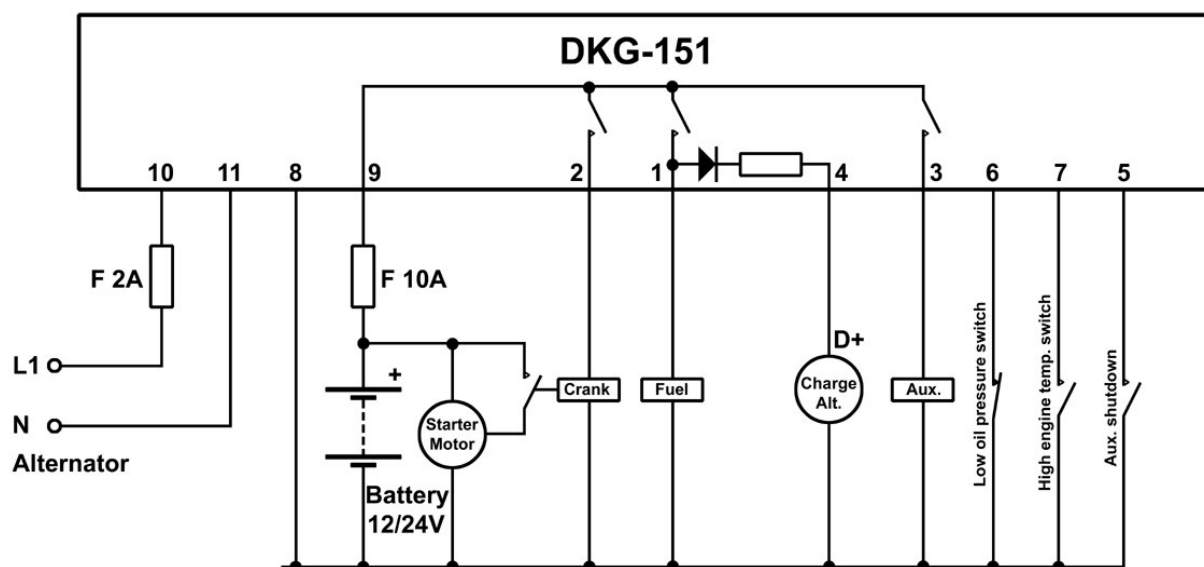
DKG-151

10 11 8 9 2 1 4 3 6 7 5

F 2A

F 10A

L1

N

Alternator

+

Starter Motor

Battery 12/24V

Crank

Fuel

D+

Charge Alt.

Aux.

Low oil pressure switch

High engine temp. switch

Aux. shutdown